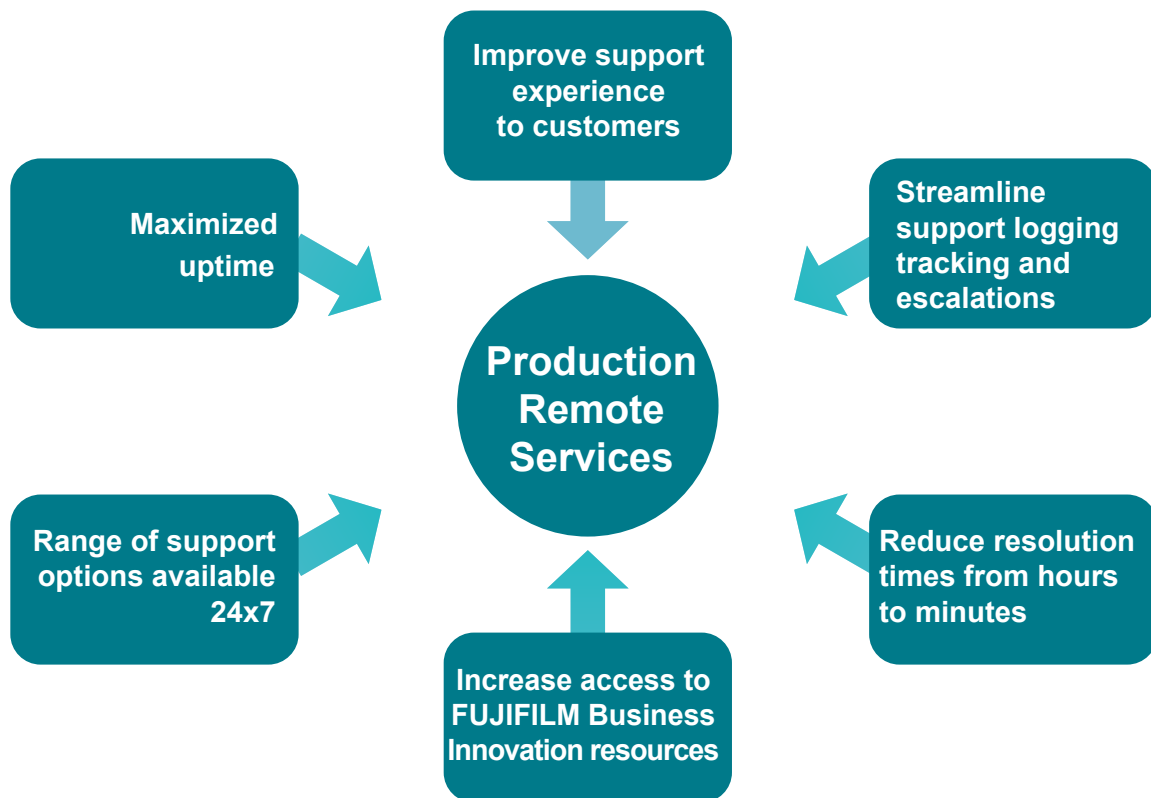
Improve support experience to customers

Maximized uptime

Streamline support logging tracking and escalations

Production Remote Services

Range of support options available 24x7

Reduce resolution times from hours to minutes

Increase access to FUJIFILM Business Innovation resources